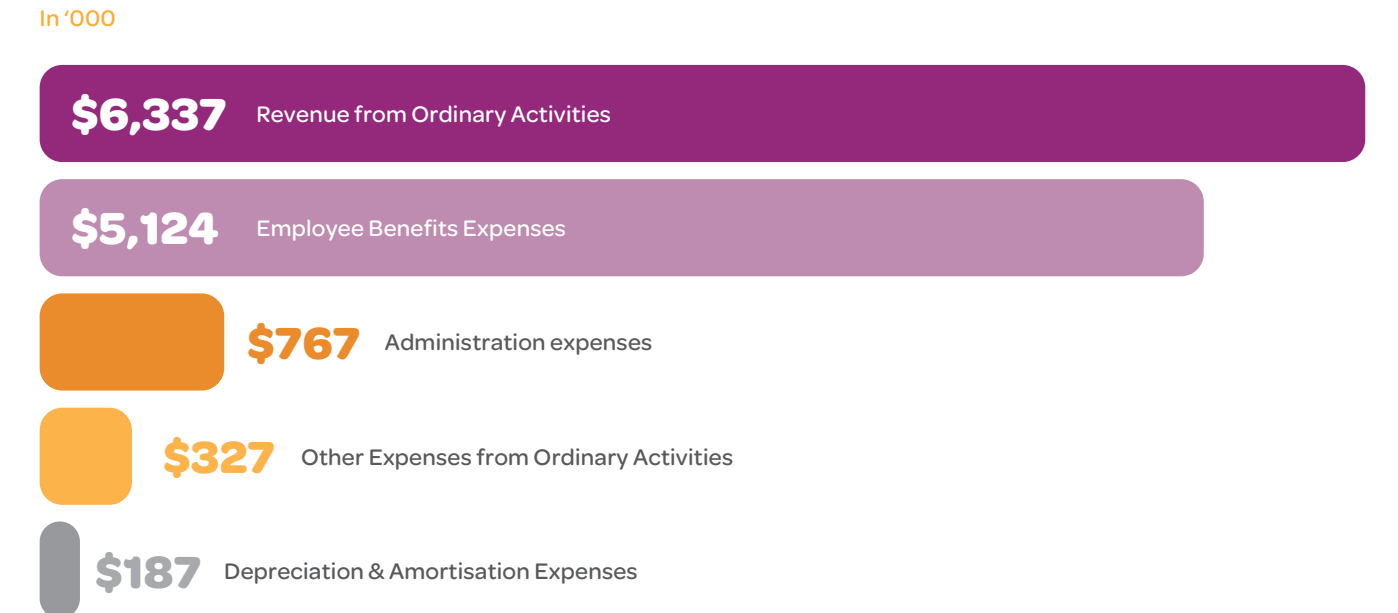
In ‘000

$6,337 Revenue from Ordinary Activities

$5,124 Employee Benefits Expenses

$767 Administration expenses

$327 Other Expenses from Ordinary Activities

$187 Depreciation & Amortisation Expenses